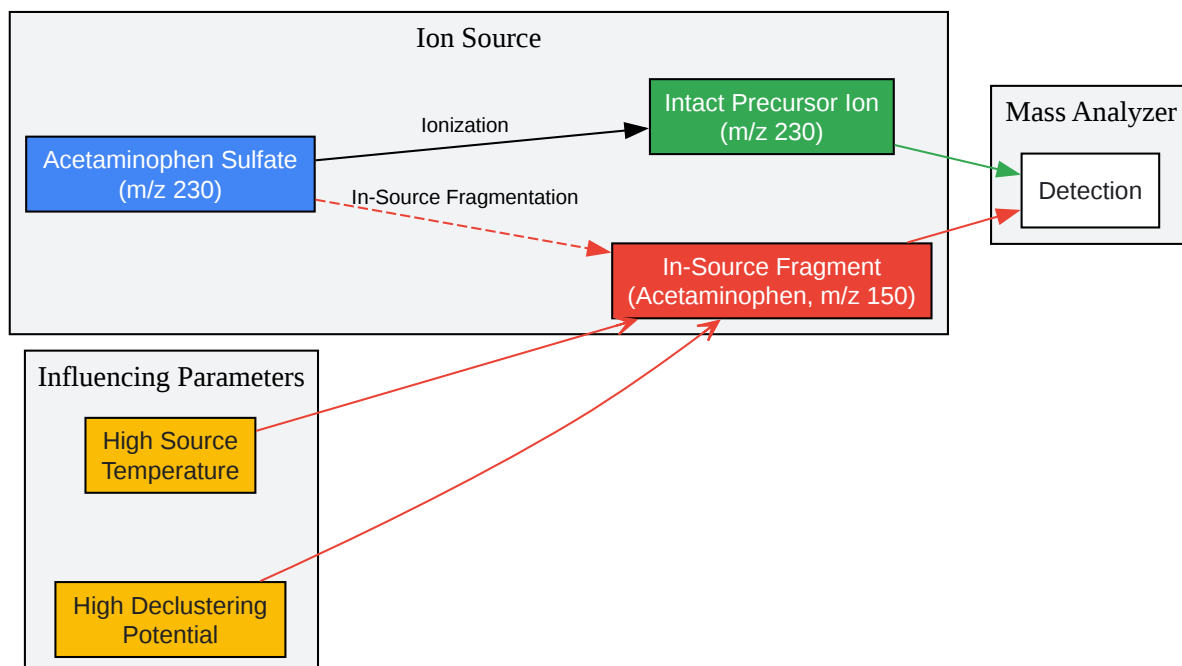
Ion Source

Acetaminophen Sulfate (m/z 230)

Ionization

Intact Precursor Ion (m/z 230)

In-Source Fragmentation

In-Source Fragment (Acetaminophen, m/z 150)

Mass Analyzer

Detection

Influencing Parameters

High Source Temperature

High Declustering Potential